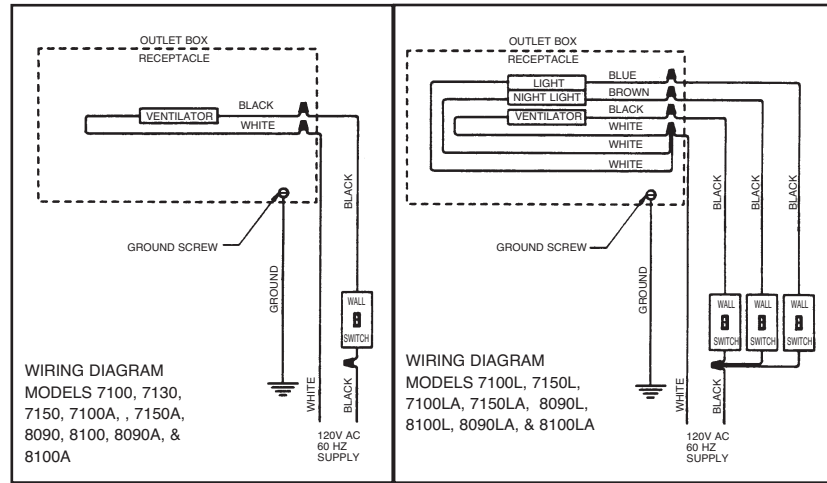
OUTLET BOX
RECEPTACLE
VENTILATOR
BLACK
WHITE
BLACK
GROUND SCREW
GROUND
WALL
SWITCH
WHITE
BLACK
120V AC
60 HZ
SUPPLY

WIRING DIAGRAM
MODELS 7100, 7130, 7150, 7100A, , 7150A, 8090, 8100, 8090A, & 8100A

OUTLET BOX
RECEPTACLE
LIGHT
NIGHT LIGHT
VENTILATOR
BLUE
BROWN
BLACK
WHITE
WHITE
WHITE
BLACK
BLACK
BLACK
GROUND SCREW
GROUND
WALL
SWITCH
WALL
SWITCH
WALL
SWITCH
WHITE
BLACK
120V AC
60 HZ
SUPPLY

WIRING DIAGRAM
MODELS 7100L, 7150L, 7100LA, 7150LA, 8090L, 8100L, 8090LA, & 8100LA